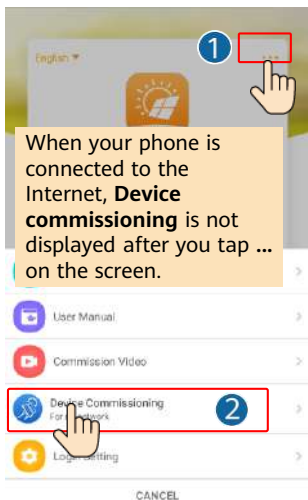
English ▾

1

When your phone is connected to the Internet, **Device commissioning** is not displayed after you tap **...** on the screen.

User Manual

Commission Video

Device Commissioning
For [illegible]twork

2

Login Setting

CANCEL